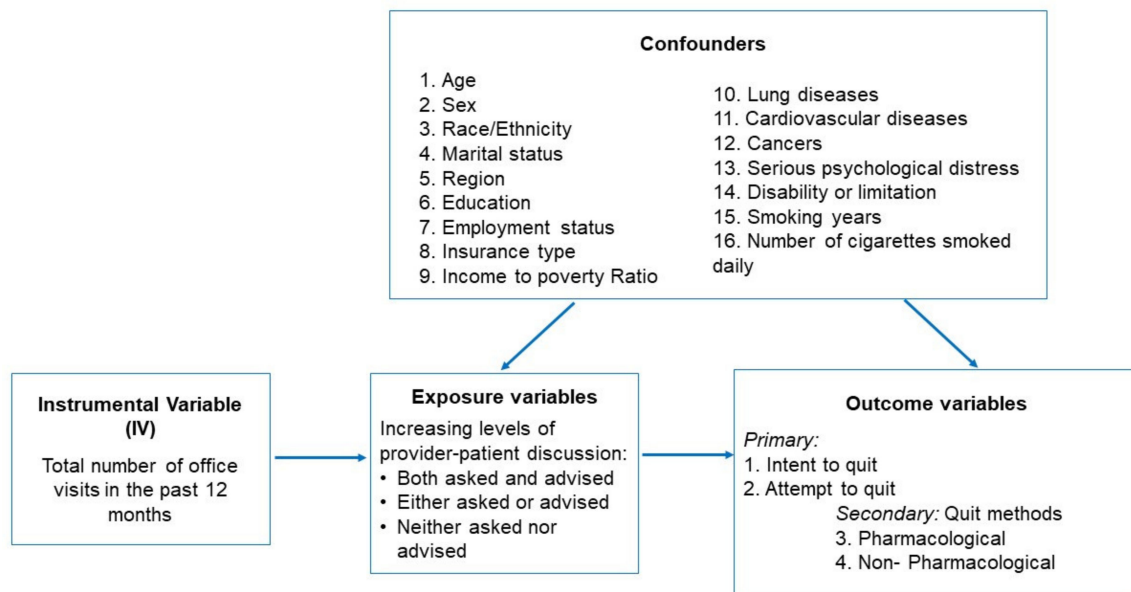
Confounders

1. Age
2. Sex
3. Race/Ethnicity
4. Marital status
5. Region
6. Education
7. Employment status
8. Insurance type
9. Income to poverty Ratio

10. Lung diseases
11. Cardiovascular diseases
12. Cancers
13. Serious psychological distress
14. Disability or limitation
15. Smoking years
16. Number of cigarettes smoked daily

Instrumental Variable (IV)

Total number of office visits in the past 12 months

Exposure variables

Increasing levels of provider-patient discussion:
• Both asked and advised
• Either asked or advised
• Neither asked nor advised

Outcome variables

Primary:
1. Intent to quit
2. Attempt to quit
Secondary: Quit methods
3. Pharmacological
4. Non- Pharmacological